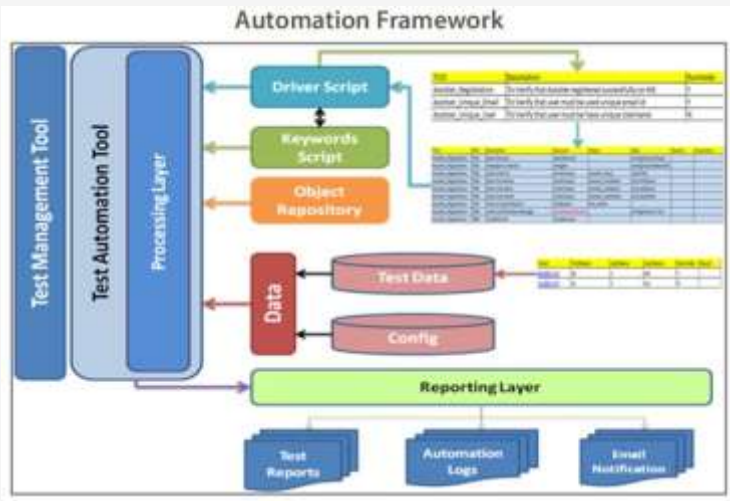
Automation Framework

Test Management Tool

Test Automation Tool

Processing Layer

Driver Script

Keywords Script

Object Repository

Data

Test Data

Config

Reporting Layer

Test Reports

Automation Logs

Email Notification

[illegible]